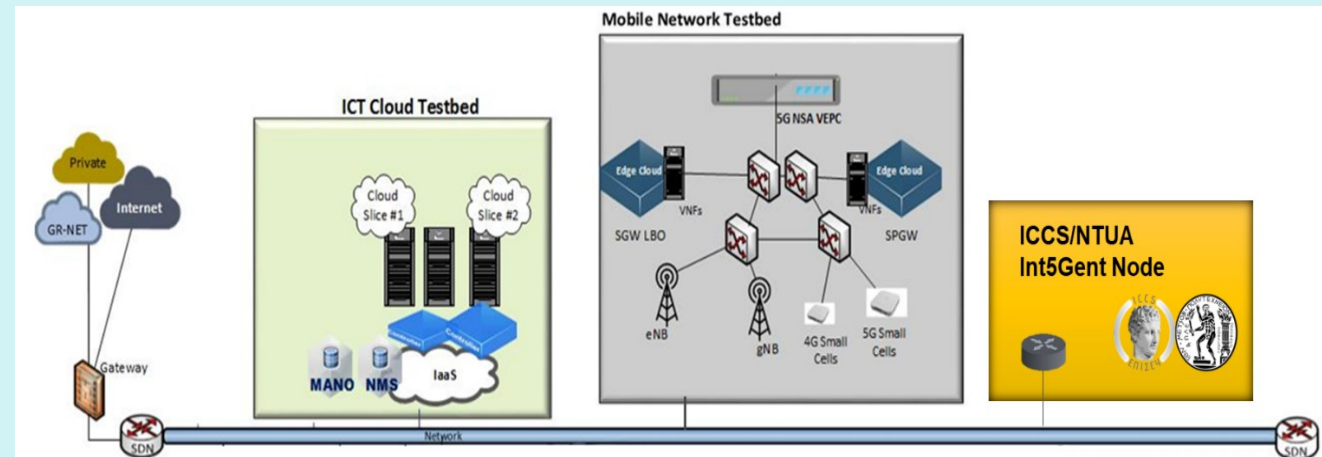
Mobile Network Testbed

ICT Cloud Testbed

Private

Internet

GR-NET

Cloud Slice #1

Cloud Slice #2

5G NSA VEPC

Edge Cloud

Edge Cloud

VNFs

VNFs

SGW LBO

SPGW

eNB

gNB

4G Small Cells

5G Small Cells

ICCS/NTUA
Int5Gent Node

Gateway

MANO

NMS

IaaS

Network

SDN

SDN